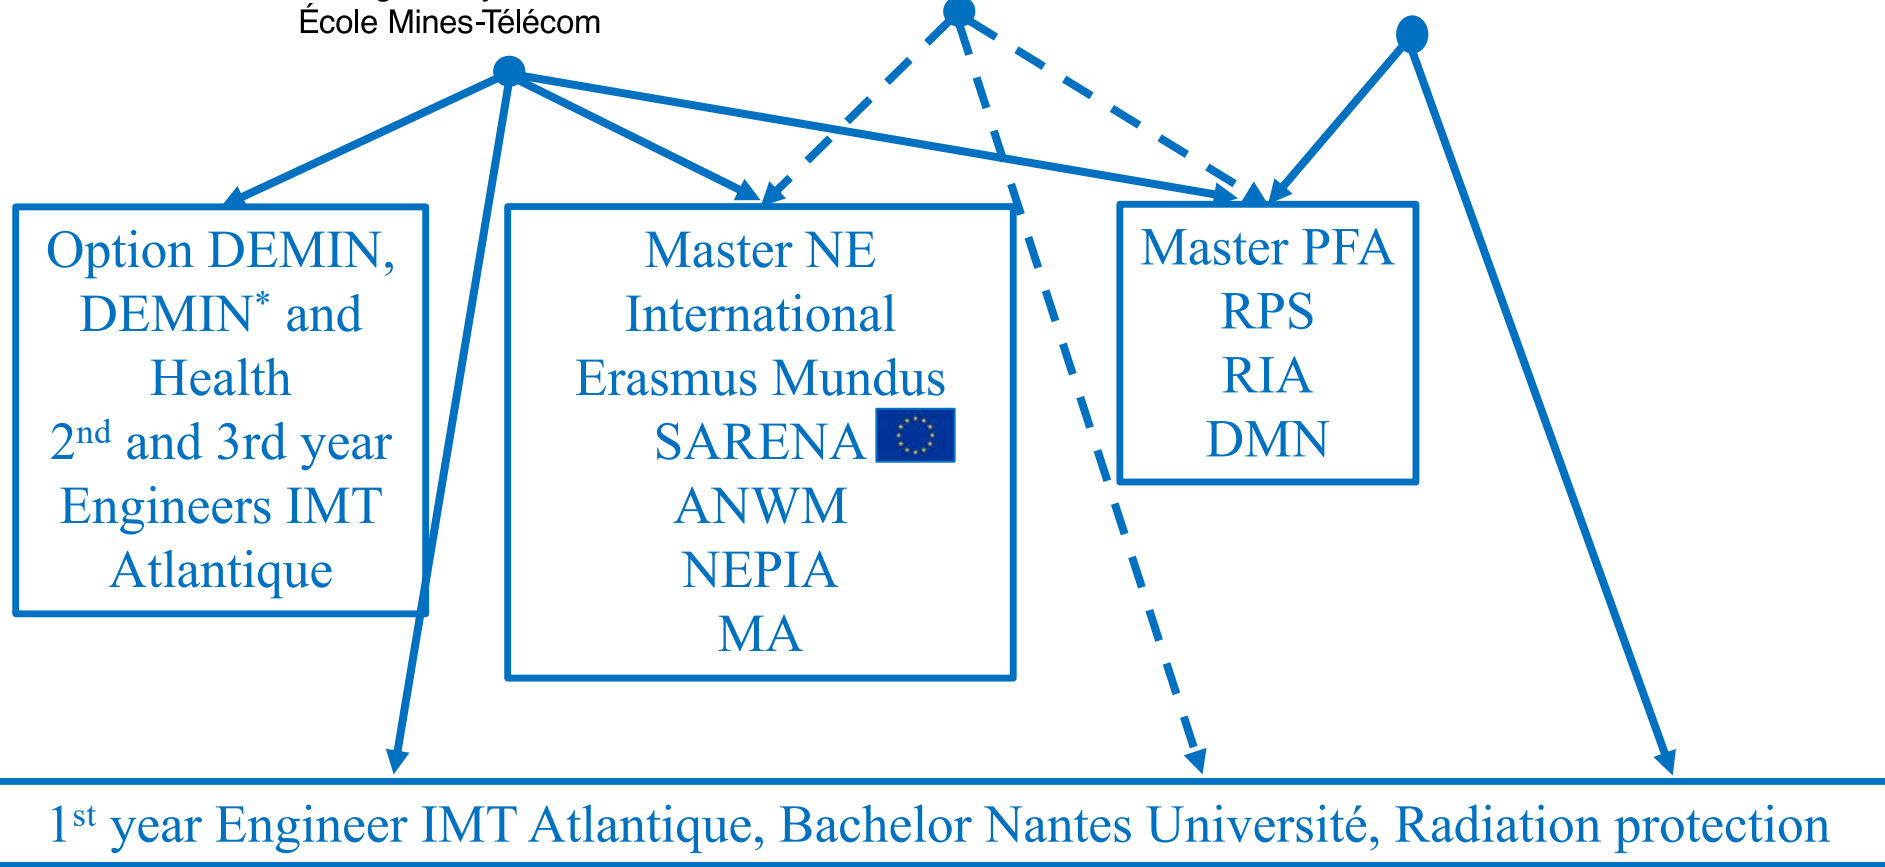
École Mines-Télécom

Option DEMIN, DEMIN* and Health
2$^{nd}$ and 3rd year
Engineers IMT Atlantique

Master NE
International
Erasmus Mundus
SARENA
ANWM
NEPIA
MA

Master PFA
RPS
RIA
DMN

1$^{st}$ year Engineer IMT Atlantique, Bachelor Nantes Université, Radiation protection